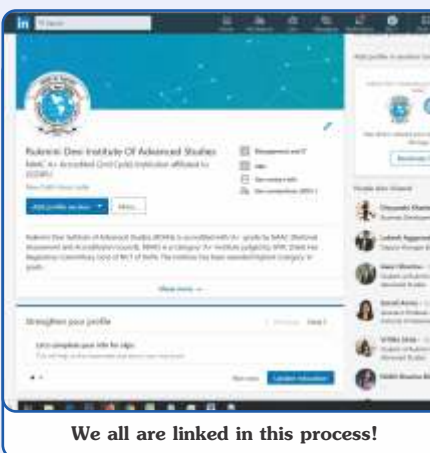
in Search

Rukmini Devi Institute Of Advanced Studies

NAAC A+ Accredited (2nd Cycle) institution affiliated to GGSIPU

Add profile section ▾ More...

Show more ∨

Strengthen your profile

We all are linked in this process!